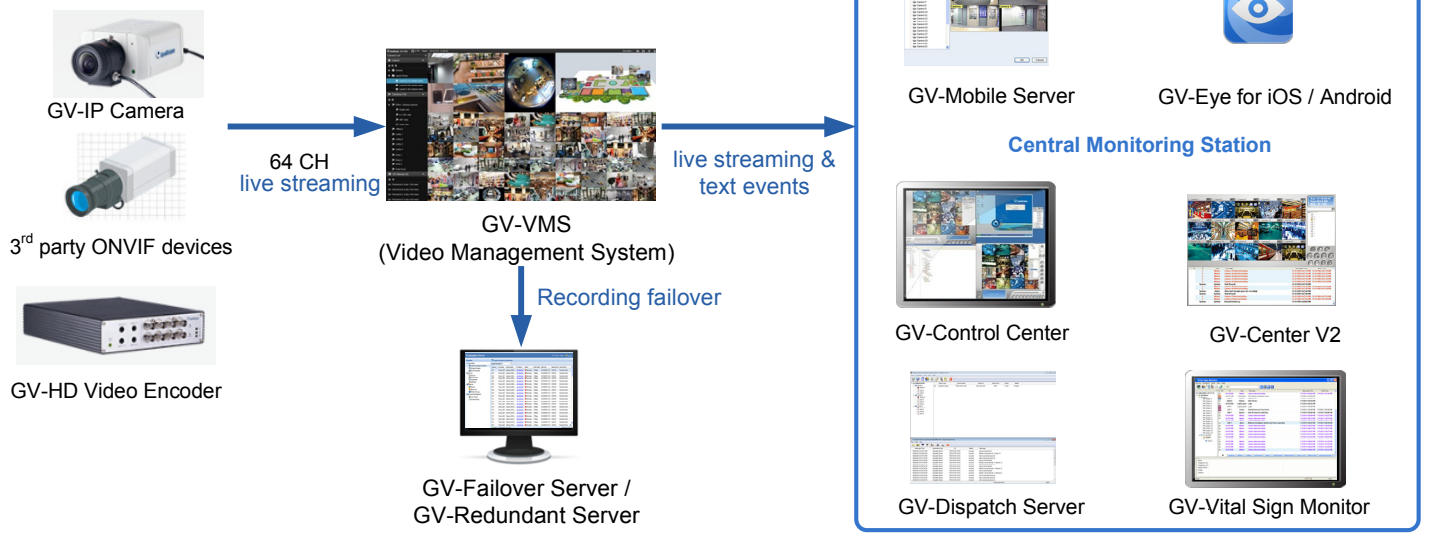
GV-IP Camera

3$^{rd}$ party ONVIF devices

GV-HD Video Encoder

64 CH
live streaming

GV-VMS
(Video Management System)

Recording failover

GV-Failover Server /
GV-Redundant Server

live streaming &
text events

GV-Mobile Server

GV-Eye for iOS / Android

Central Monitoring Station

GV-Control Center

GV-Center V2

GV-Dispatch Server

GV-Vital Sign Monitor